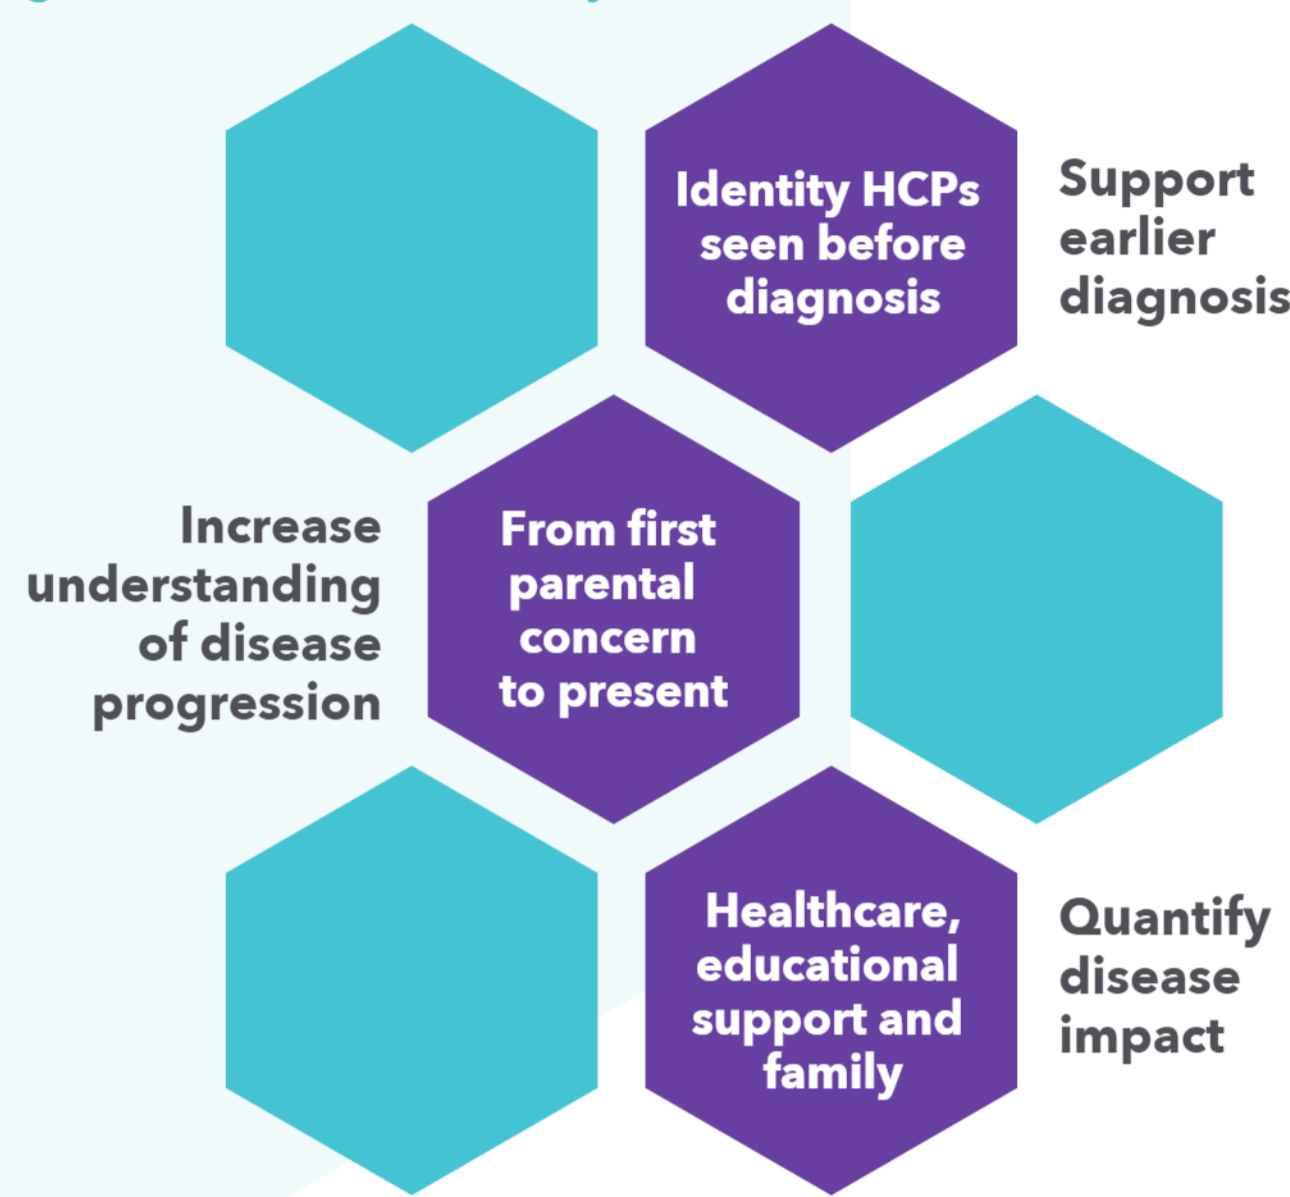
Identity HCPs seen before diagnosis

Support earlier diagnosis

Increase understanding of disease progression

From first parental concern to present

Healthcare, educational support and family

Quantify disease impact